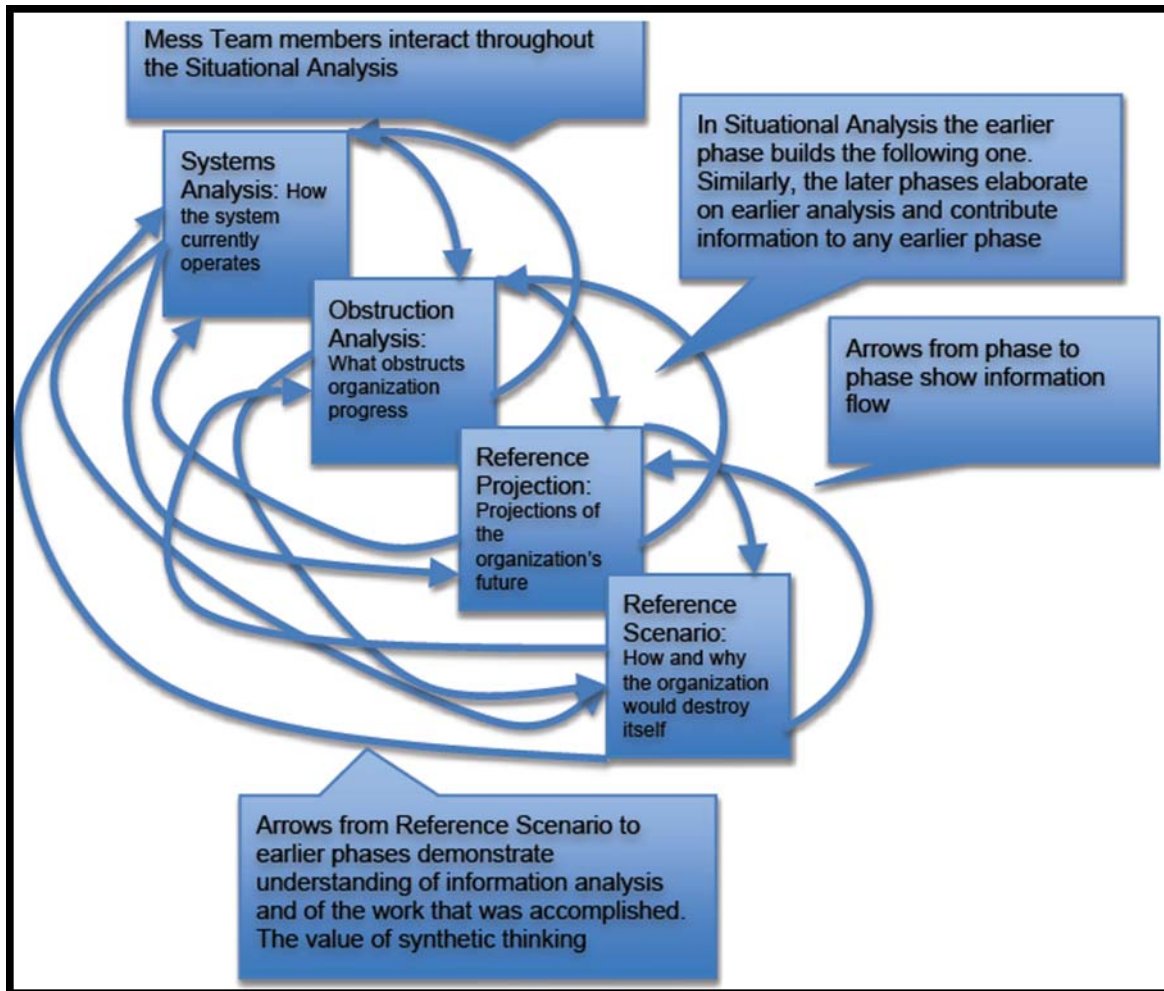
Mess Team members interact throughout the Situational Analysis

In Situational Analysis the earlier phase builds the following one. Similarly, the later phases elaborate on earlier analysis and contribute information to any earlier phase

Systems Analysis: How the system currently operates

Obstruction Analysis: What obstructs organization progress

Arrows from phase to phase show information flow

Reference Projection: Projections of the organization's future

Reference Scenario: How and why the organization would destroy itself

Arrows from Reference Scenario to earlier phases demonstrate understanding of information analysis and of the work that was accomplished. The value of synthetic thinking